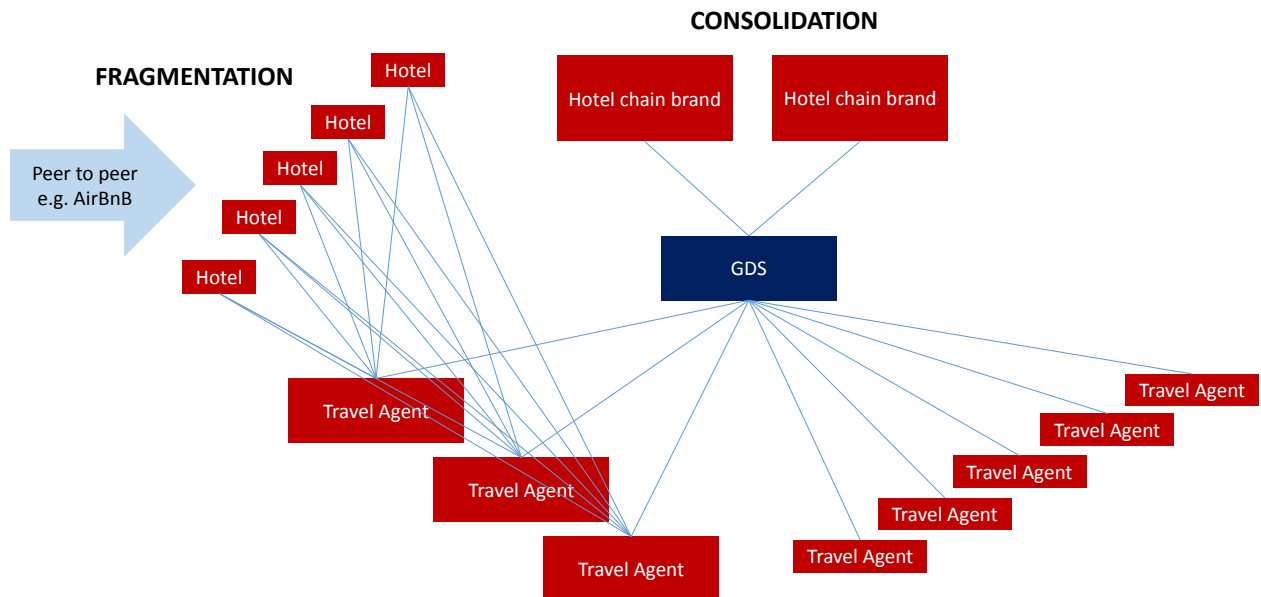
CONSOLIDATION

FRAGMENTATION

Hotel

Hotel chain brand

Hotel chain brand

Hotel

Hotel

Peer to peer e.g. AirBnB

Hotel

GDS

Hotel

Travel Agent

Travel Agent

Travel Agent

Travel Agent

Travel Agent

Travel Agent

Travel Agent

Travel Agent